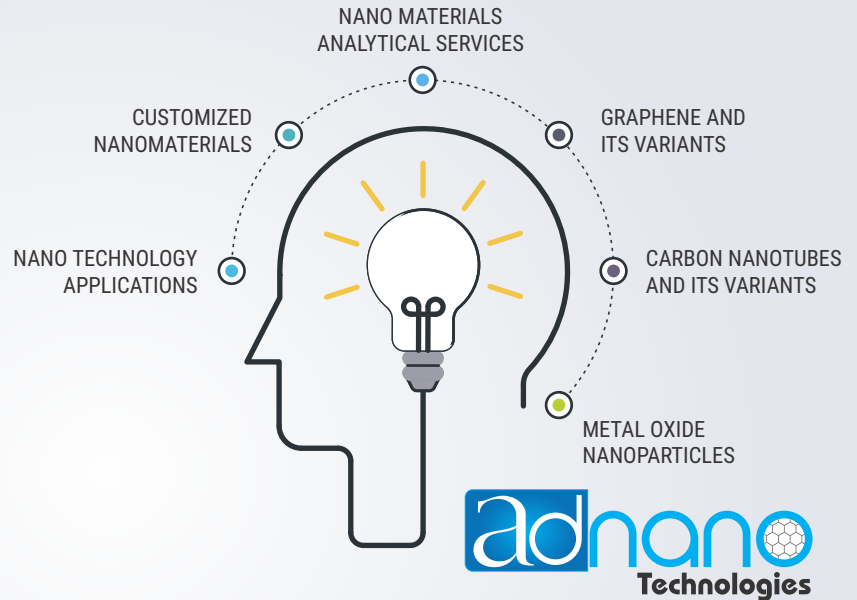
NANO MATERIALS
ANALYTICAL SERVICES

CUSTOMIZED
NANOMATERIALS

GRAPHENE AND
ITS VARIANTS

NANO TECHNOLOGY
APPLICATIONS

CARBON NANOTUBES
AND ITS VARIANTS

METAL OXIDE
NANOPARTICLES

adnano
Technologies